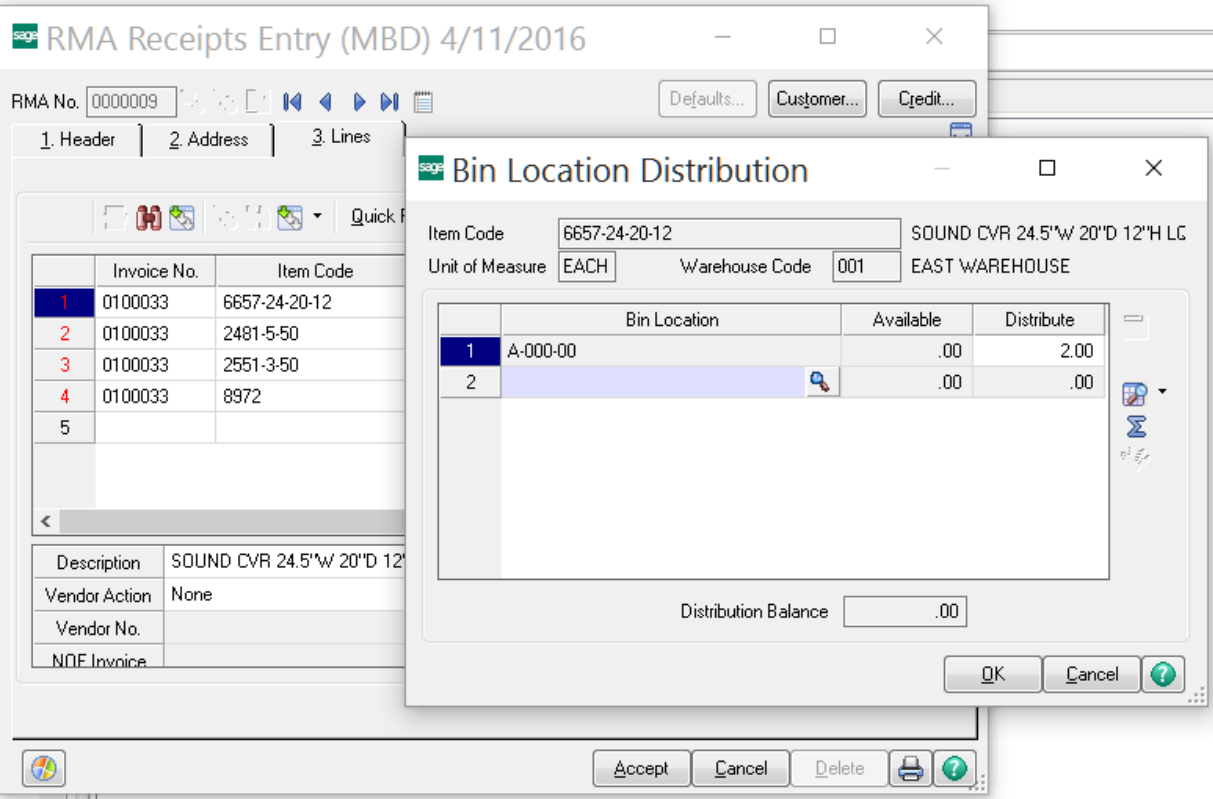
sage RMA Receipts Entry (MBD) 4/11/2016

RMA No. 0000009

Defaults... Customer... Credit...

1. Header 2. Address 3. Lines

Quick R

| | Invoice No. | Item Code |
|---|---|---|
| 1 | 0100033 | 6657-24-20-12 |
| 2 | 0100033 | 2481-5-50 |
| 3 | 0100033 | 2551-3-50 |
| 4 | 0100033 | 8972 |
| 5 | | |

Description SOUND CVR 24.5"W 20"D 12"
Vendor Action None
Vendor No.
NOF Invoice

sage Bin Location Distribution

Item Code 6657-24-20-12 SOUND CVR 24.5"W 20"D 12"H LC
Unit of Measure EACH Warehouse Code 001 EAST WAREHOUSE

| | Bin Location | Available | Distribute |
|---|---|---|---|
| 1 | A-000-00 | .00 | 2.00 |
| 2 | | .00 | .00 |

Distribution Balance .00

OK Cancel

Accept Cancel Delete